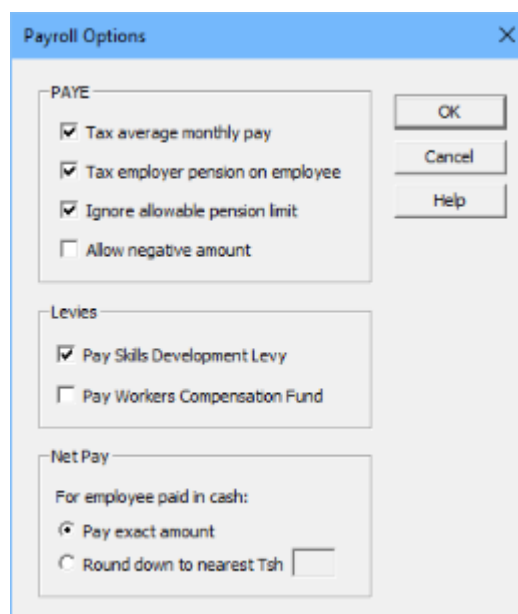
Payroll Options

×

PAYE

Tax average monthly pay

Tax employer pension on employee

Ignore allowable pension limit

Allow negative amount

OK

Cancel

Help

Levies

Pay Skills Development Levy

Pay Workers Compensation Fund

Net Pay

For employee paid in cash:

Pay exact amount

Round down to nearest Tsh